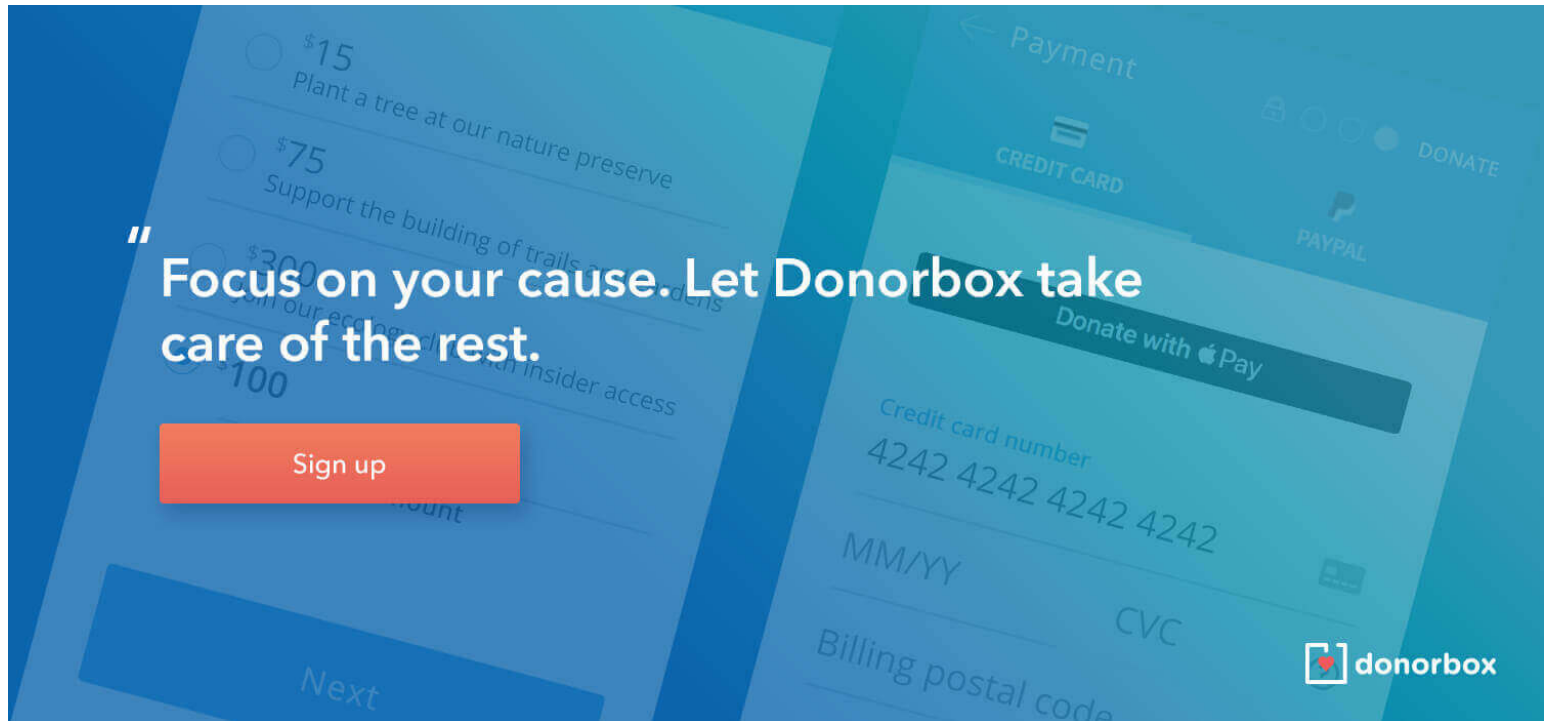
$15
Plant a tree at our nature preserve

$75
Support the building of trails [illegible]

$300
Join our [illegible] with insider access

$100

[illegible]ount

Next

Payment

CREDIT CARD

DONATE

PAYPAL

Donate with Pay

Credit card number
4242 4242 4242 4242

MM/YY

CVC

Billing postal code

"Focus on your cause. Let Donorbox take care of the rest.

Sign up

donorbox